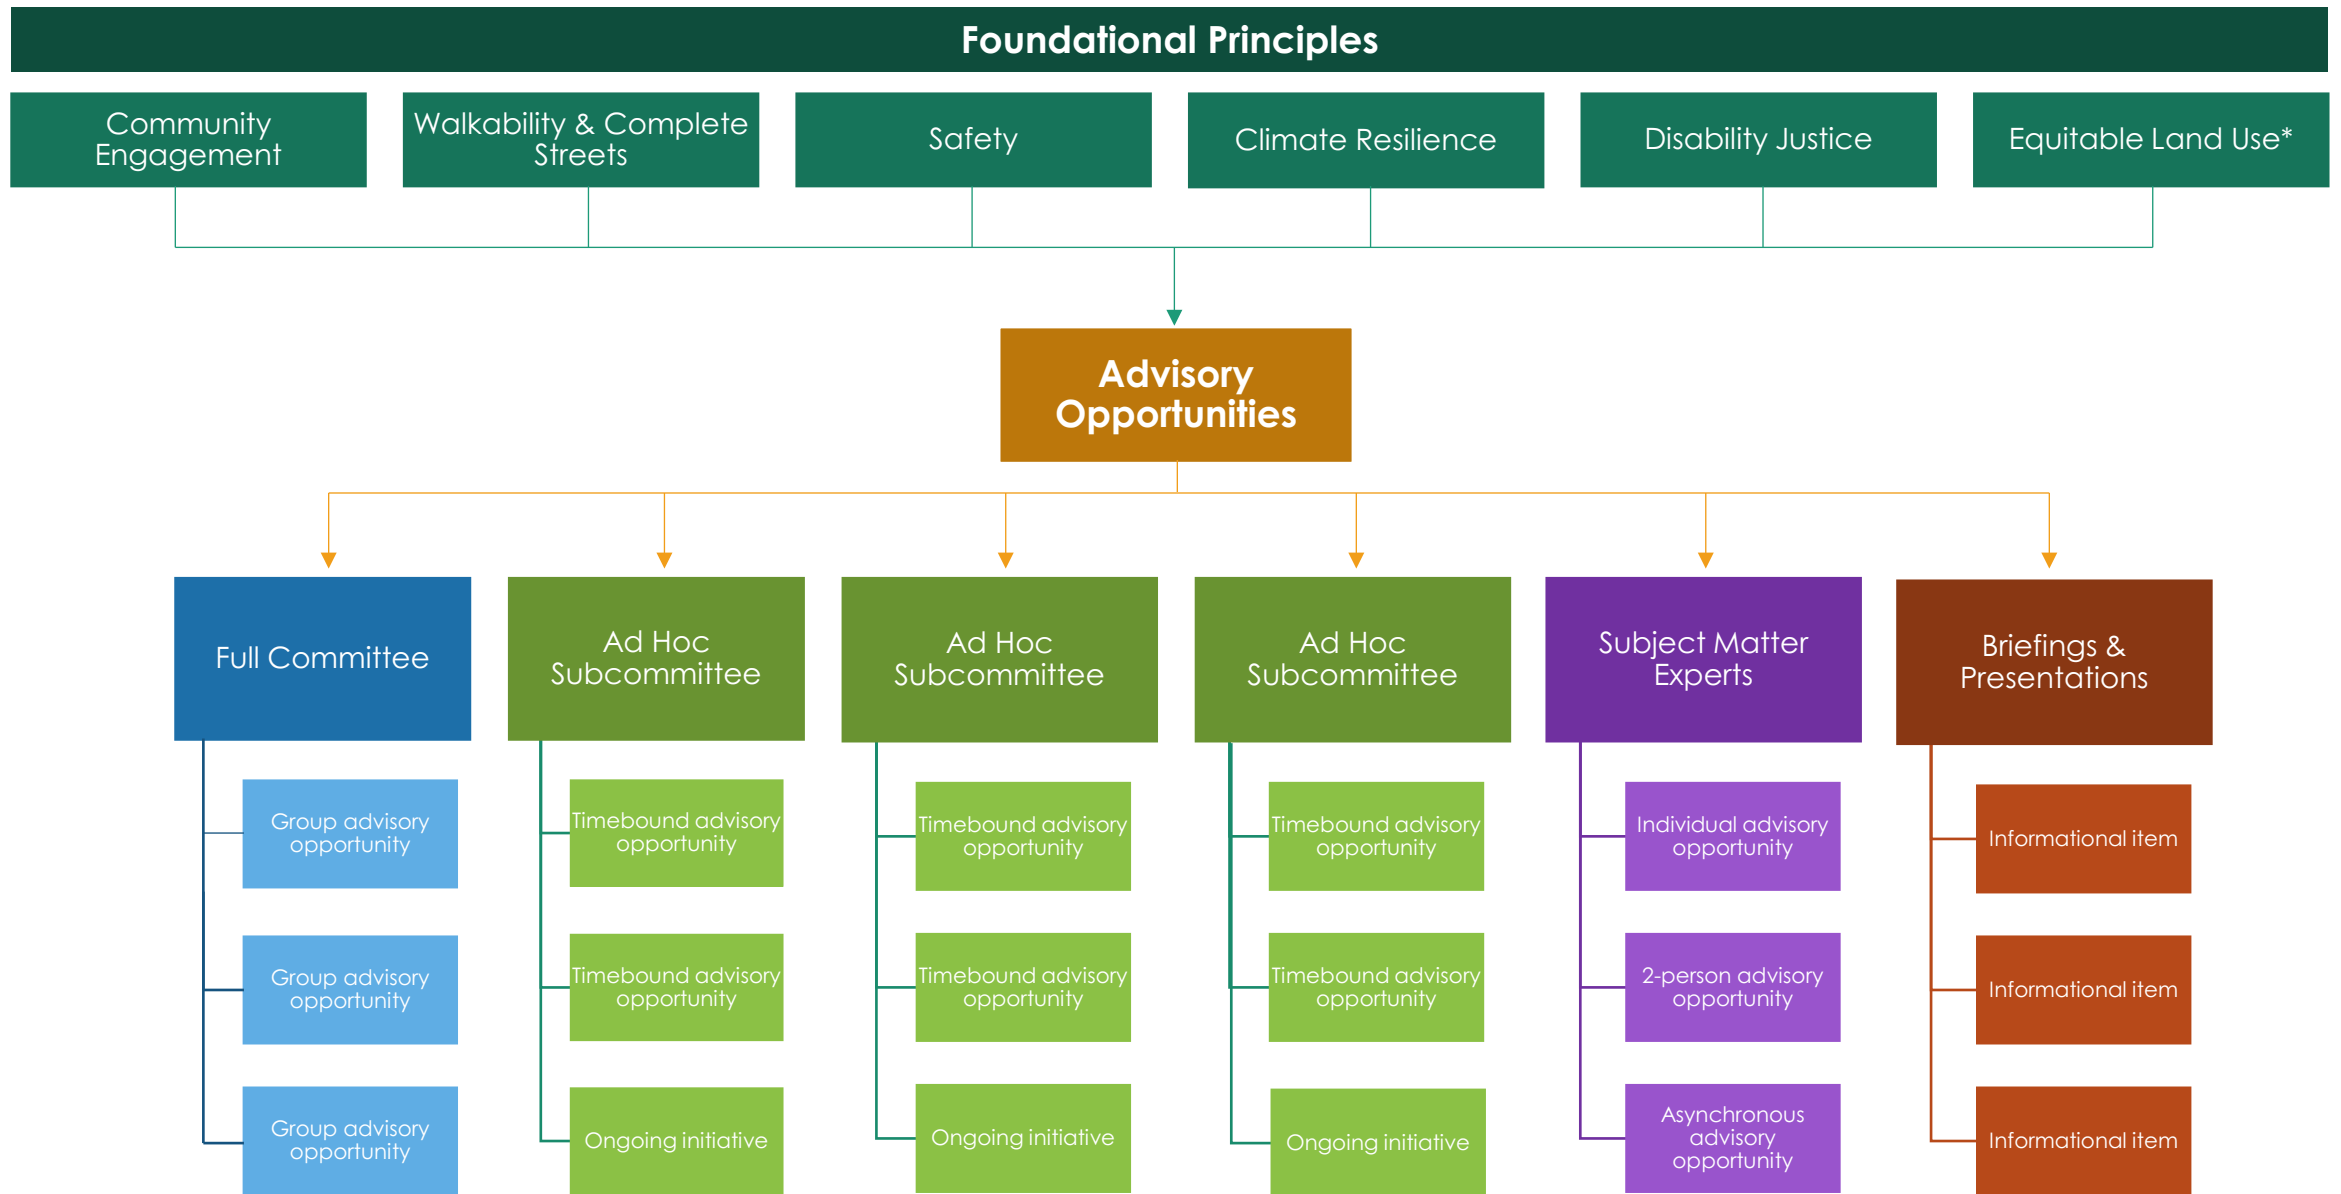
Foundational Principles

Community Engagement

Walkability & Complete Streets

Safety

Climate Resilience

Disability Justice

Equitable Land Use*

Advisory Opportunities

Full Committee

Group advisory opportunity

Group advisory opportunity

Group advisory opportunity

Ad Hoc Subcommittee

Timebound advisory opportunity

Timebound advisory opportunity

Ongoing initiative

Ad Hoc Subcommittee

Timebound advisory opportunity

Timebound advisory opportunity

Ongoing initiative

Ad Hoc Subcommittee

Timebound advisory opportunity

Timebound advisory opportunity

Ongoing initiative

Subject Matter Experts

Individual advisory opportunity

2-person advisory opportunity

Asynchronous advisory opportunity

Briefings & Presentations

Informational item

Informational item

Informational item